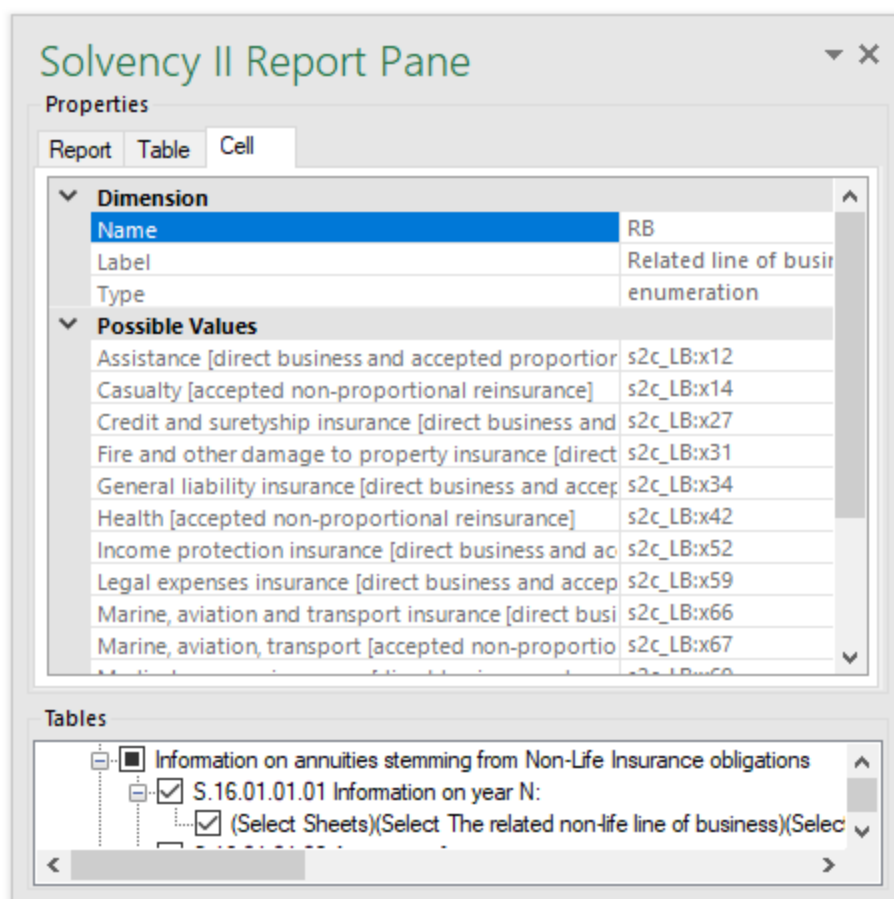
Solvency II Report Pane

Properties

Report | Table | Cell

Dimension

| | |
|---|---|
| Name | RB |
| Label | Related line of busi |
| Type | enumeration |

Possible Values

| | |
|---|---|
| Assistance [direct business and accepted proportior | s2c_LB:x12 |
| Casualty [accepted non-proportional reinsurance] | s2c_LB:x14 |
| Credit and suretyship insurance [direct business and | s2c_LB:x27 |
| Fire and other damage to property insurance [direct | s2c_LB:x31 |
| General liability insurance [direct business and accep | s2c_LB:x34 |
| Health [accepted non-proportional reinsurance] | s2c_LB:x42 |
| Income protection insurance [direct business and ac | s2c_LB:x52 |
| Legal expenses insurance [direct business and accep | s2c_LB:x59 |
| Marine, aviation and transport insurance [direct busi | s2c_LB:x66 |
| Marine, aviation, transport [accepted non-proportio | s2c_LB:x67 |
| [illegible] | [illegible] |

Tables

Information on annuities stemming from Non-Life Insurance obligations
S.16.01.01.01 Information on year N:
(Select Sheets)(Select The related non-life line of business)(Selec
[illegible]